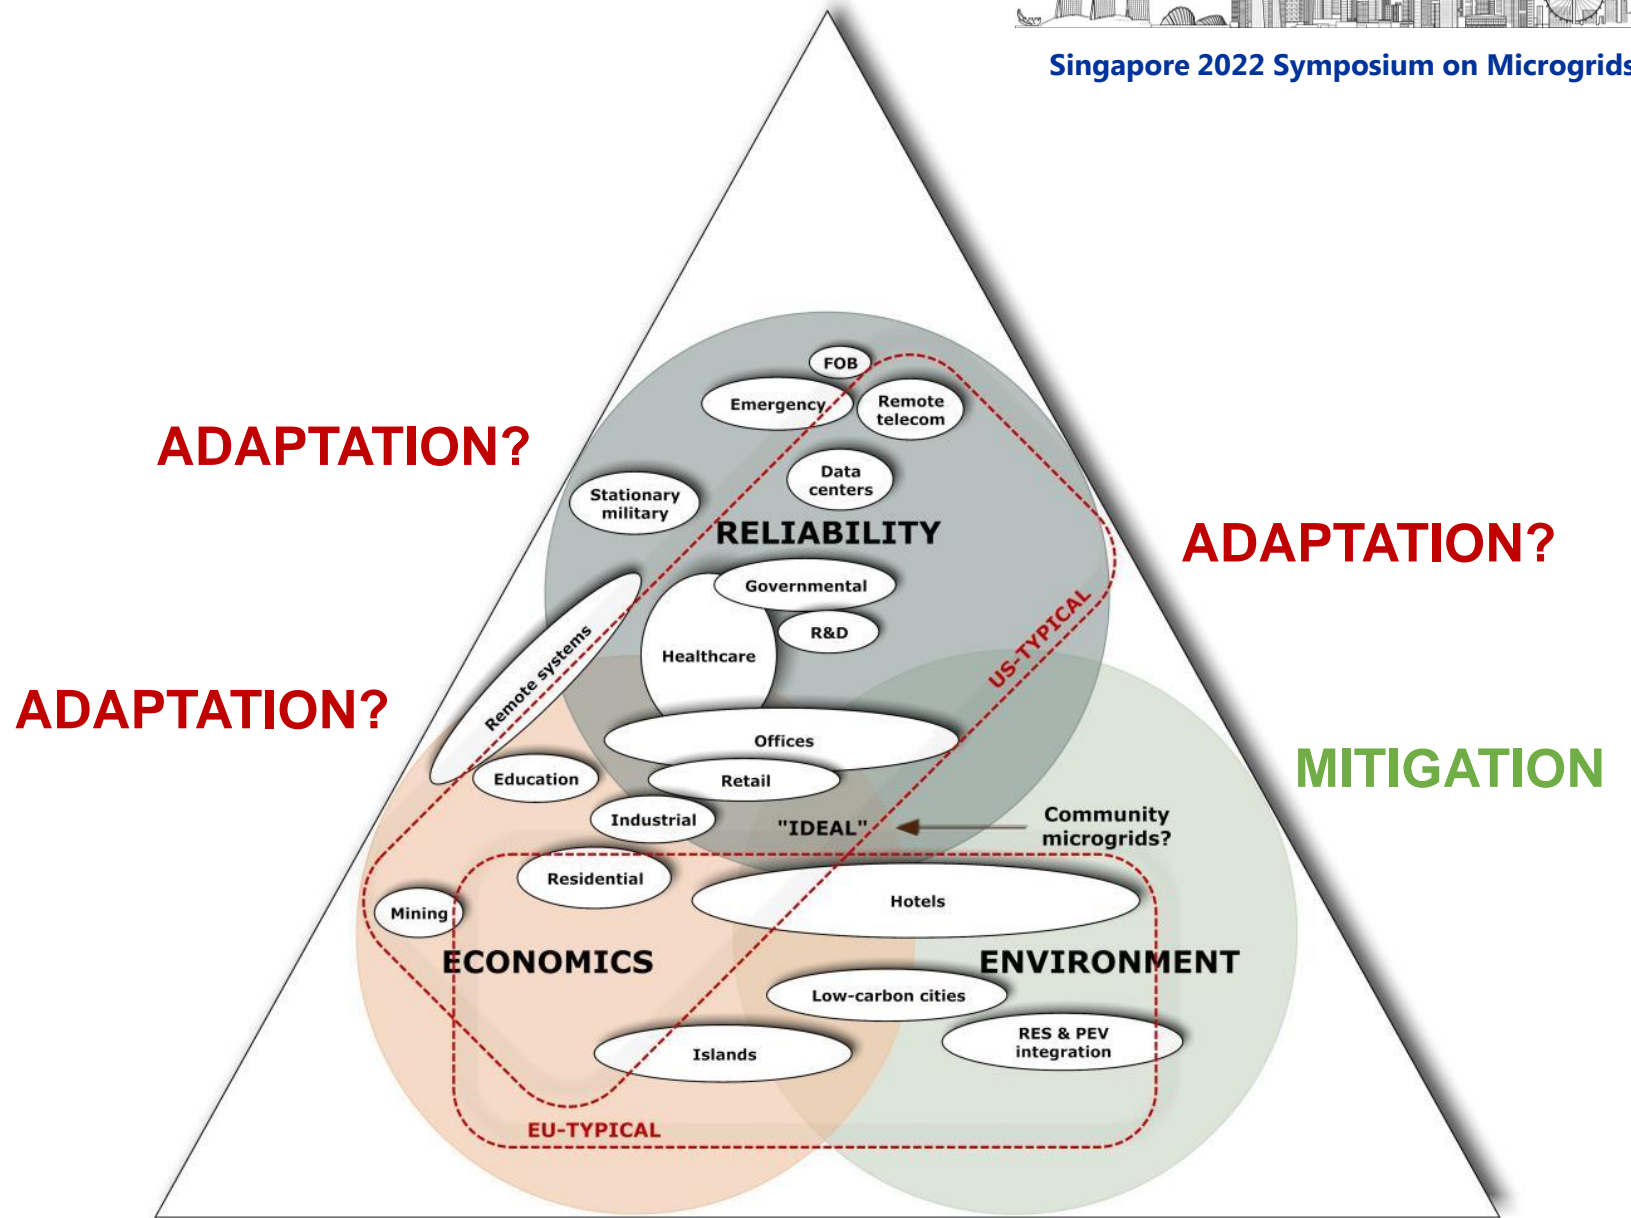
Singapore 2022 Symposium on Microgrids

ADAPTATION?

ADAPTATION?

ADAPTATION?

MITIGATION

FOB

Emergency

Remote telecom

Data centers

Stationary military

RELIABILITY

Governmental

R&D

Healthcare

Remote systems

US-TYPICAL

Offices

Education

Retail

Industrial

"IDEAL"

Community microgrids?

Residential

Mining

Hotels

ECONOMICS

ENVIRONMENT

Low-carbon cities

RES & PEV integration

Islands

EU-TYPICAL